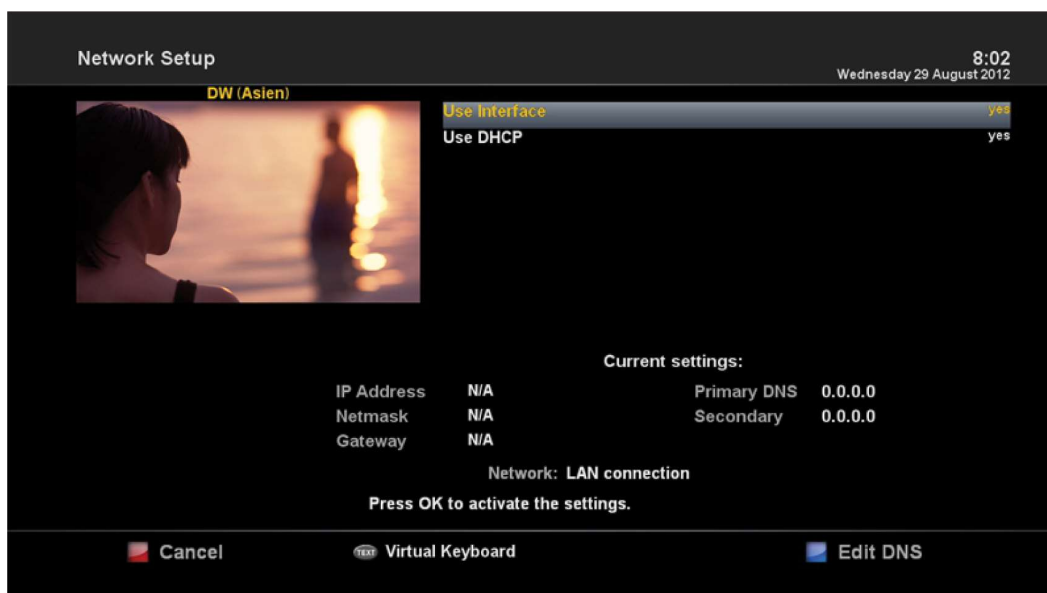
Network Setup

8:02
Wednesday 29 August 2012

DW (Asien)

Use Interface yes
Use DHCP yes

Current settings:

| IP Address | N/A | Primary DNS | 0.0.0.0 |
|---|---|---|---|
| Netmask | N/A | Secondary | 0.0.0.0 |
| Gateway | N/A | | |

Network: LAN connection

Press OK to activate the settings.

Cancel   TEXT Virtual Keyboard   Edit DNS